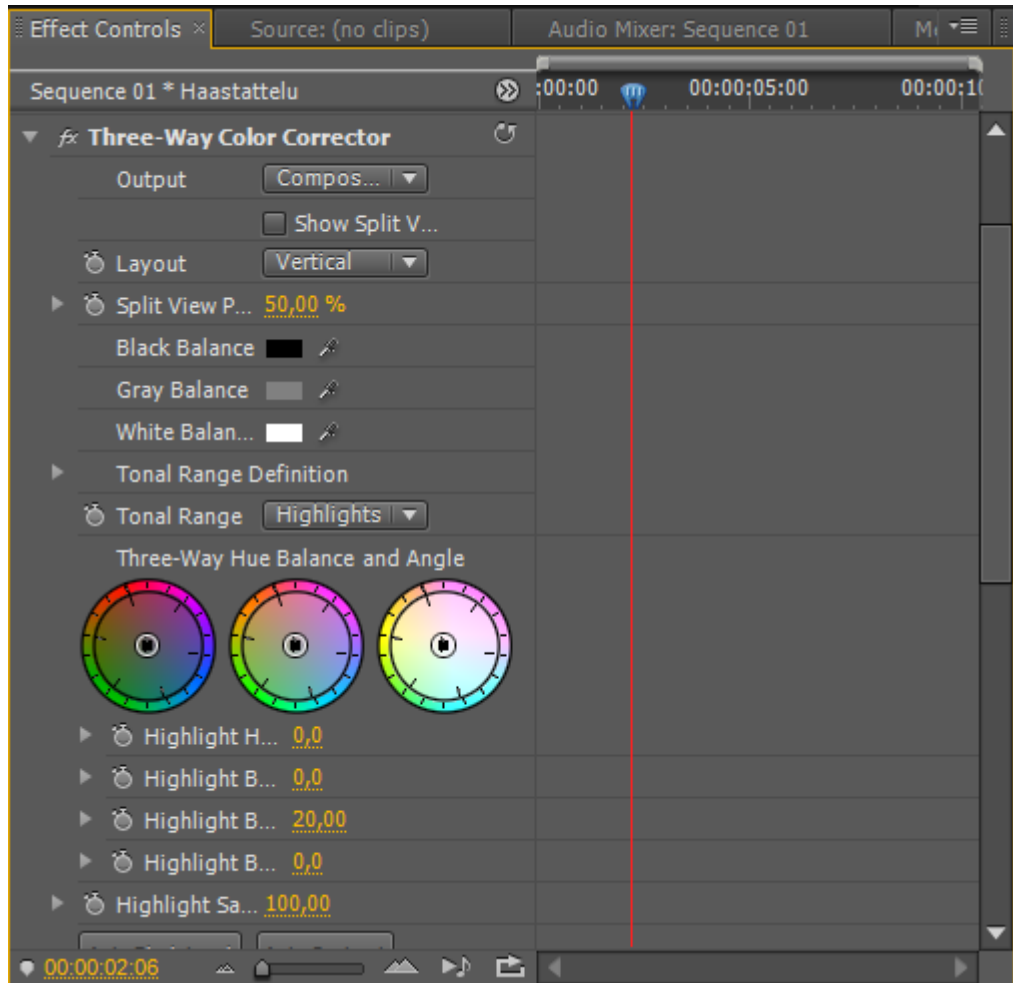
Effect Controls × Source: (no clips) Audio Mixer: Sequence 01 M

Sequence 01 * Haastattelu
:00:00 00:00;05:00 00:00;1

fx Three-Way Color Corrector
Output Compos...
Show Split V...
Layout Vertical
Split View P... 50,00 %
Black Balance
Gray Balance
White Balan...
Tonal Range Definition
Tonal Range Highlights
Three-Way Hue Balance and Angle
Highlight H... 0,0
Highlight B... 0,0
Highlight B... 20,00
Highlight B... 0,0
Highlight Sa... 100,00

00:00:02:06